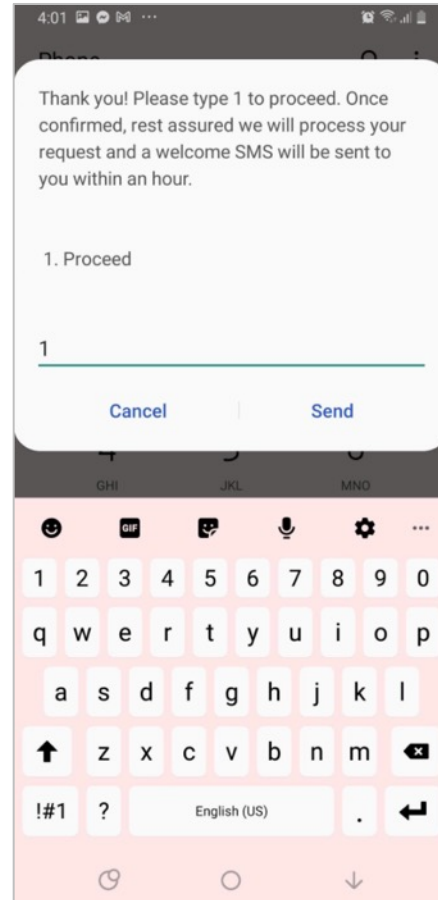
4:01

Phone

Thank you! Please type 1 to proceed. Once confirmed, rest assured we will process your request and a welcome SMS will be sent to you within an hour.

1. Proceed

1

Cancel Send

GHI JKL MNO

GIF

1 2 3 4 5 6 7 8 9 0
q w e r t y u i o p
a s d f g h j k l
z x c v b n m
!#1 ? English (US) .